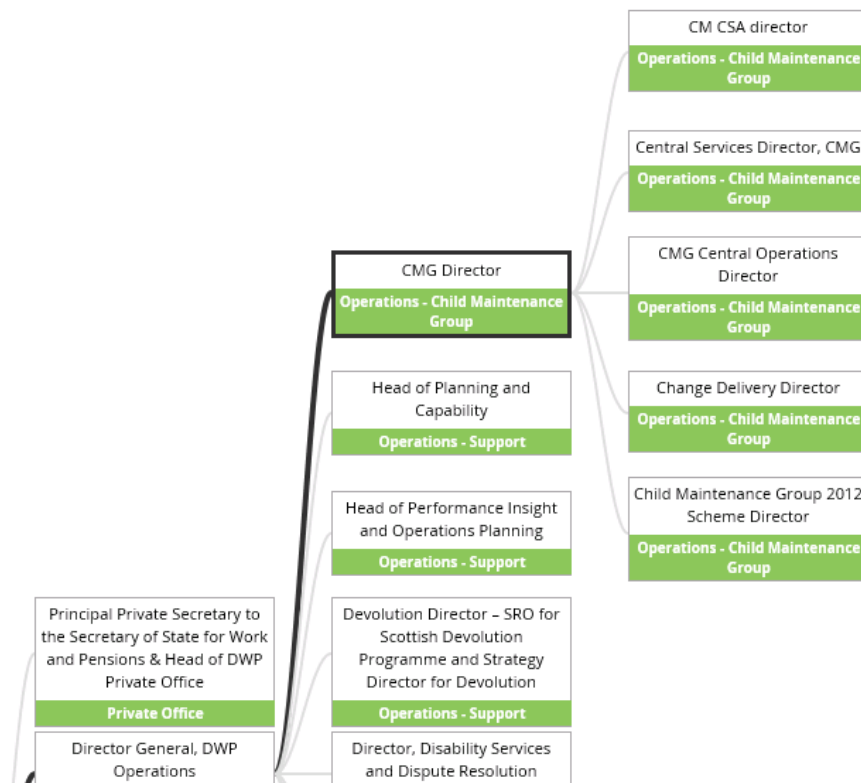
CM CSA director
Operations - Child Maintenance Group

Central Services Director, CMG
Operations - Child Maintenance Group

CMG Central Operations Director
Operations - Child Maintenance Group

Change Delivery Director
Operations - Child Maintenance Group

Child Maintenance Group 2012 Scheme Director
Operations - Child Maintenance Group

CMG Director
Operations - Child Maintenance Group

Head of Planning and Capability
Operations - Support

Head of Performance Insight and Operations Planning
Operations - Support

Devolution Director – SRO for Scottish Devolution Programme and Strategy Director for Devolution
Operations - Support

Director, Disability Services and Dispute Resolution

Principal Private Secretary to the Secretary of State for Work and Pensions & Head of DWP Private Office
Private Office

Director General, DWP Operations